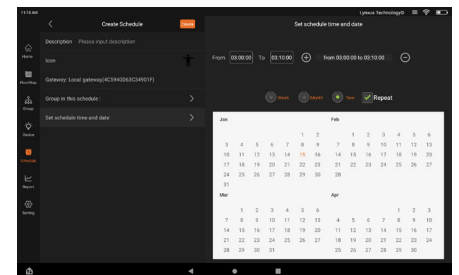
11:18 AM

Create Schedule

Delete

Description Please input description

Icon

Gateway: Local gateway(4C5940063C34901F)

Group in this schedule :

Set schedule time and date

Home

Floor Map

Group

Device

Schedule

Report

Setting

Lyteus Technology®

Set schedule time and date

From 03:00:00 To 03:10:00

from 03:00:00 to 03:10:00

Week Month Year Repeat

Jan

| | | | | | 1 | 2 |
|---|---|---|---|---|---|---|
| 3 | 4 | 5 | 6 | 7 | 8 | 9 |
| 10 | 11 | 12 | 13 | 14 | 15 | 16 |
| 17 | 18 | 19 | 20 | 21 | 22 | 23 |
| 24 | 25 | 26 | 27 | 28 | 29 | 30 |
| 31 | | | | | | |

Feb

| | 1 | 2 | 3 | 4 | 5 | 6 |
|---|---|---|---|---|---|---|
| 7 | 8 | 9 | 10 | 11 | 12 | 13 |
| 14 | 15 | 16 | 17 | 18 | 19 | 20 |
| 21 | 22 | 23 | 24 | 25 | 26 | 27 |
| 28 | | | | | | |

Mar

| | 1 | 2 | 3 | 4 | 5 | 6 |
|---|---|---|---|---|---|---|
| 7 | 8 | 9 | 10 | 11 | 12 | 13 |
| 14 | 15 | 16 | 17 | 18 | 19 | 20 |
| 21 | 22 | 23 | 24 | 25 | 26 | 27 |
| 28 | 29 | 30 | 31 | | | |

Apr

| | | | | 1 | 2 | 3 |
|---|---|---|---|---|---|---|
| 4 | 5 | 6 | 7 | 8 | 9 | 10 |
| 11 | 12 | 13 | 14 | 15 | 16 | 17 |
| 18 | 19 | 20 | 21 | 22 | 23 | 24 |
| 25 | 26 | 27 | 28 | 29 | 30 | |